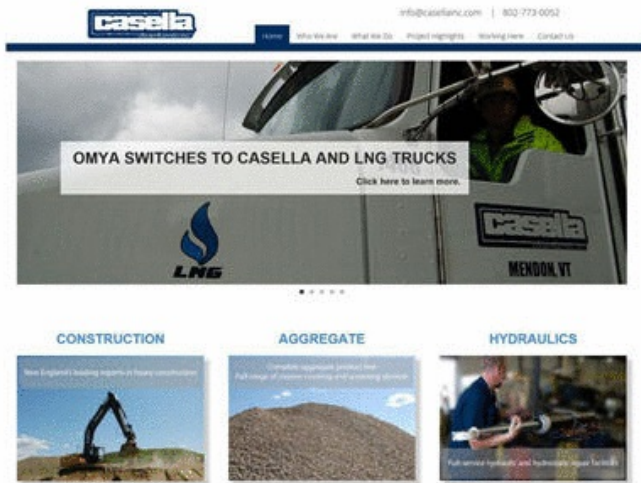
casella

info@caselliainc.com | 802-773-0052

Home Who We Are What We Do Project Highlights Working Here Contact Us

OMYA SWITCHES TO CASELLA AND LNG TRUCKS

Click here to learn more.

LNG

casella

MENDON, VT

CONSTRUCTION

New England's leading experts in heavy construction

AGGREGATE

Complete aggregate product line
Full range of custom crushing and screening services

HYDRAULICS

Full service hydraulic and hydrostatic repair facilities